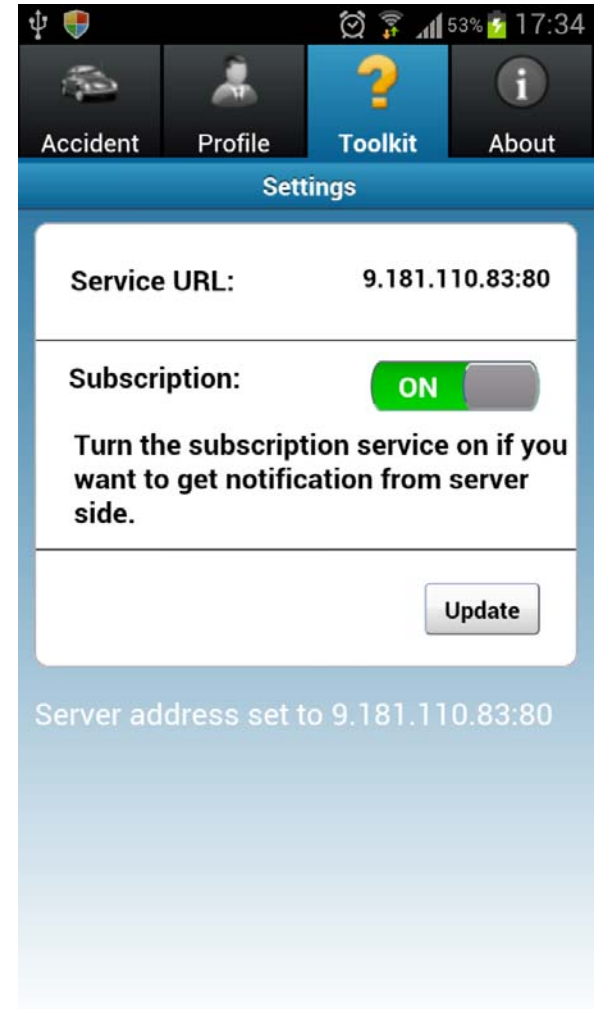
53% 17:34

Accident
Profile
Toolkit
About

Settings

Service URL: 9.181.110.83:80

Subscription: ON

Turn the subscription service on if you want to get notification from server side.

Update

Server address set to 9.181.110.83:80